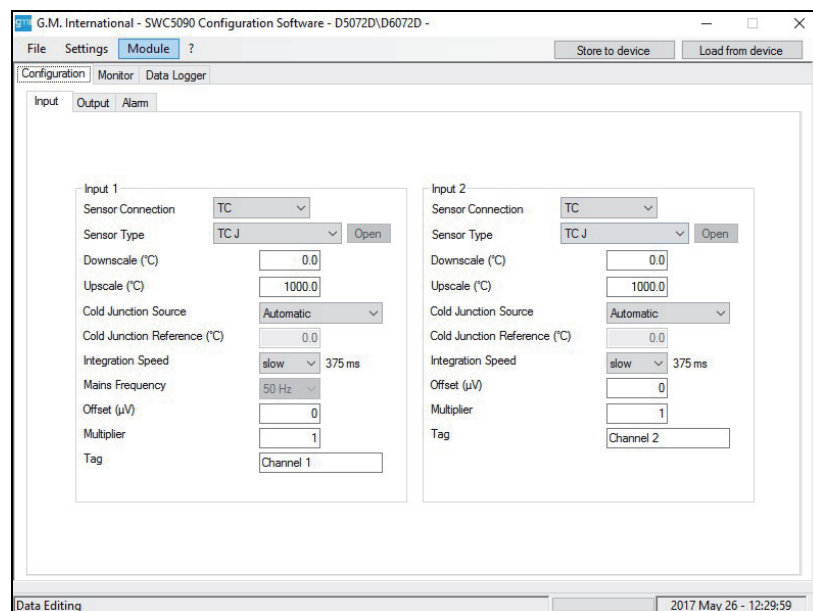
gm G.M. International - SWC5090 Configuration Software - D5072D\D6072D -

File Settings Module ?

Store to device Load from device

Configuration Monitor Data Logger

Input Output Alarm

Input 1
Sensor Connection TC
Sensor Type TC J Open
Downscale (°C) 0.0
Upscale (°C) 1000.0
Cold Junction Source Automatic
Cold Junction Reference (°C) 0.0
Integration Speed slow 375 ms
Mains Frequency 50 Hz
Offset (µV) 0
Multiplier 1
Tag Channel 1

Input 2
Sensor Connection TC
Sensor Type TC J Open
Downscale (°C) 0.0
Upscale (°C) 1000.0
Cold Junction Source Automatic
Cold Junction Reference (°C) 0.0
Integration Speed slow 375 ms
Offset (µV) 0
Multiplier 1
Tag Channel 2

Data Editing
2017 May 26 - 12:29:59